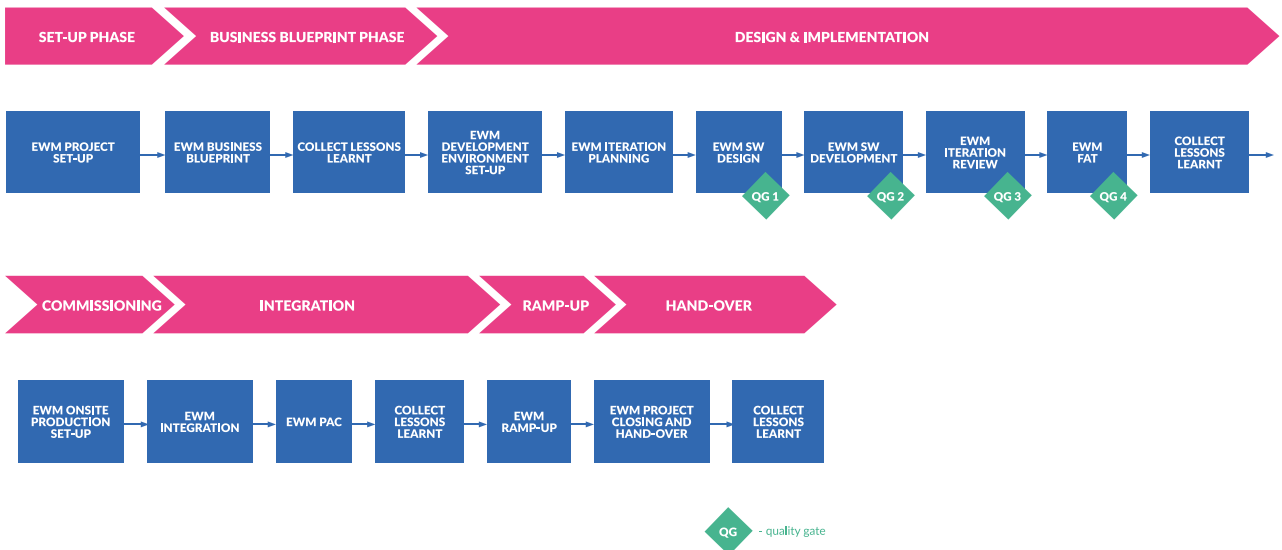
SET-UP PHASE

BUSINESS BLUEPRINT PHASE

DESIGN & IMPLEMENTATION

EWM PROJECT SET-UP

EWM BUSINESS BLUEPRINT

COLLECT LESSONS LEARNT

EWM DEVELOPMENT ENVIRONMENT SET-UP

EWM ITERATION PLANNING

EWM SW DESIGN

QG 1

EWM SW DEVELOPMENT

QG 2

EWM ITERATION REVIEW

QG 3

EWM FAT

QG 4

COLLECT LESSONS LEARNT

COMMISSIONING

INTEGRATION

RAMP-UP

HAND-OVER

EWM ONSITE PRODUCTION SET-UP

EWM INTEGRATION

EWM PAC

COLLECT LESSONS LEARNT

EWM RAMP-UP

EWM PROJECT CLOSING AND HAND-OVER

COLLECT LESSONS LEARNT

QG - quality gate